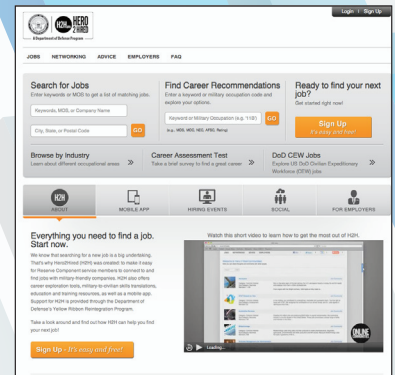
Login | Sign Up

H2H HERO 2 HIRED

A Department of Defense Program

JOBS NETWORKING ADVICE EMPLOYERS FAQ

Search for Jobs
Enter keywords or MOS to get a list of matching jobs.

Keywords, MOS, or Company Name

City, State, or Postal Code

GO

Find Career Recommendations
Enter a keyword or military occupation code and explore your options.

Keyword or Military Occupation (e.g. 11B)

GO

(e.g., MOS, MOC, NEC, AFSC, Rating)

Ready to find your next job?
Get started right now!

Sign Up
It's easy and free!

Browse by Industry
Learn about different occupational areas »

Career Assessment Test
Take a brief survey to find a great career »

DoD CEW Jobs
Explore US DoD Civilian Expeditionary Workforce (CEW) jobs »

ABOUT

MOBILE APP

HIRING EVENTS

SOCIAL

FOR EMPLOYERS

Everything you need to find a job. Start now.

We know that searching for a new job is a big undertaking. That's why Hero2Hired (H2H) was created to make it easy for Reserve Component service members to connect to and find jobs with military-friendly companies. H2H also offers career exploration tools, military-to-civilian skills translations, education and training resources, as well as a mobile app. Support for H2H is provided through the Department of Defense's Yellow Ribbon Reintegration Program.

Take a look around and find out how H2H can help you find your next job!

Sign Up - It's easy and free!

Watch this short video to learn how to get the most out of H2H.

ONLINE

Loading...